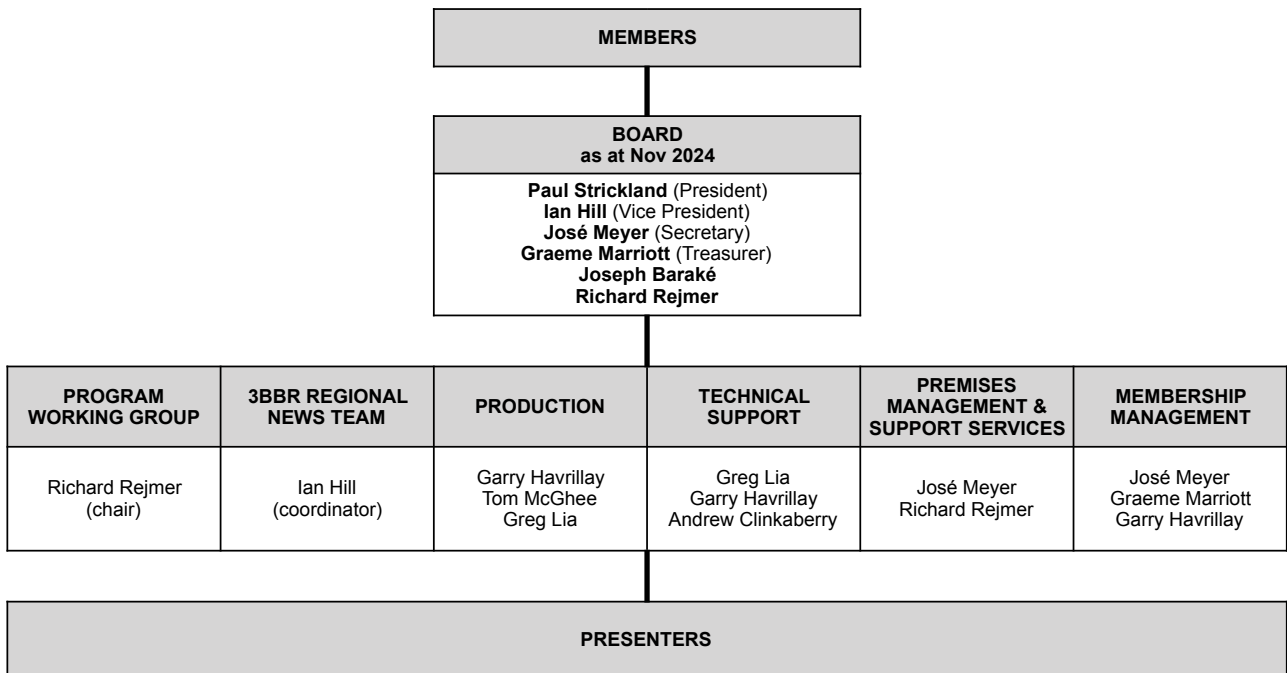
MEMBERS

BOARD
as at Nov 2024

Paul Strickland (President)
Ian Hill (Vice President)
José Meyer (Secretary)
Graeme Marriott (Treasurer)
Joseph Baraké
Richard Rejmer

| PROGRAM WORKING GROUP | 3BBR REGIONAL NEWS TEAM | PRODUCTION | TECHNICAL SUPPORT | PREMISES MANAGEMENT & SUPPORT SERVICES | MEMBERSHIP MANAGEMENT |
|---|---|---|---|---|---|
| Richard Rejmer (chair) | Ian Hill (coordinator) | Garry Havrillay Tom McGhee Greg Lia | Greg Lia Garry Havrillay Andrew Clinkaberry | José Meyer Richard Rejmer | José Meyer Graeme Marriott Garry Havrillay |

PRESENTERS